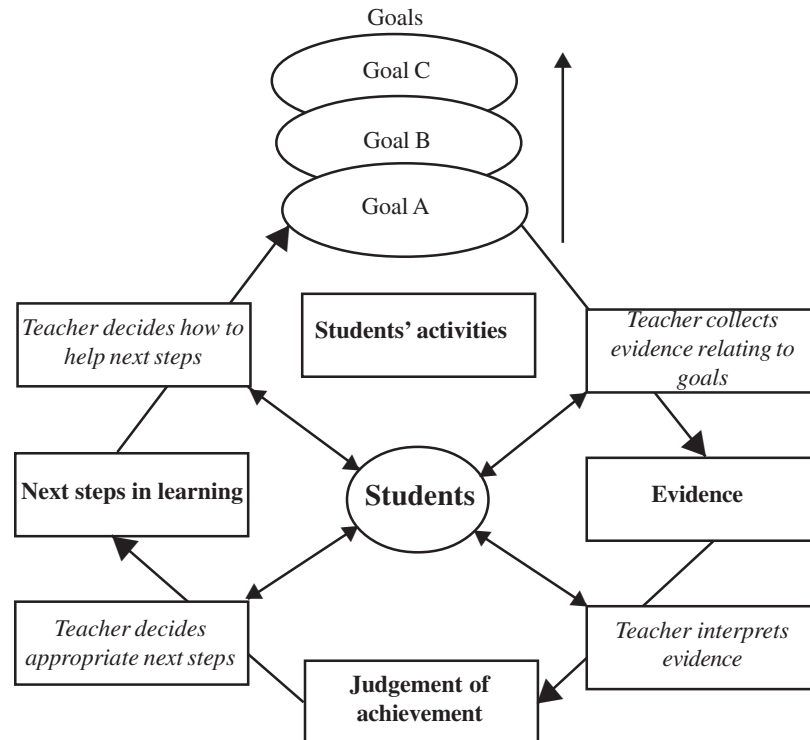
Goals

Goal C

Goal B

Goal A

Teacher decides how to help next steps

Students' activities

Teacher collects evidence relating to goals

Next steps in learning

Students

Evidence

Teacher decides appropriate next steps

Teacher interprets evidence

Judgement of achievement